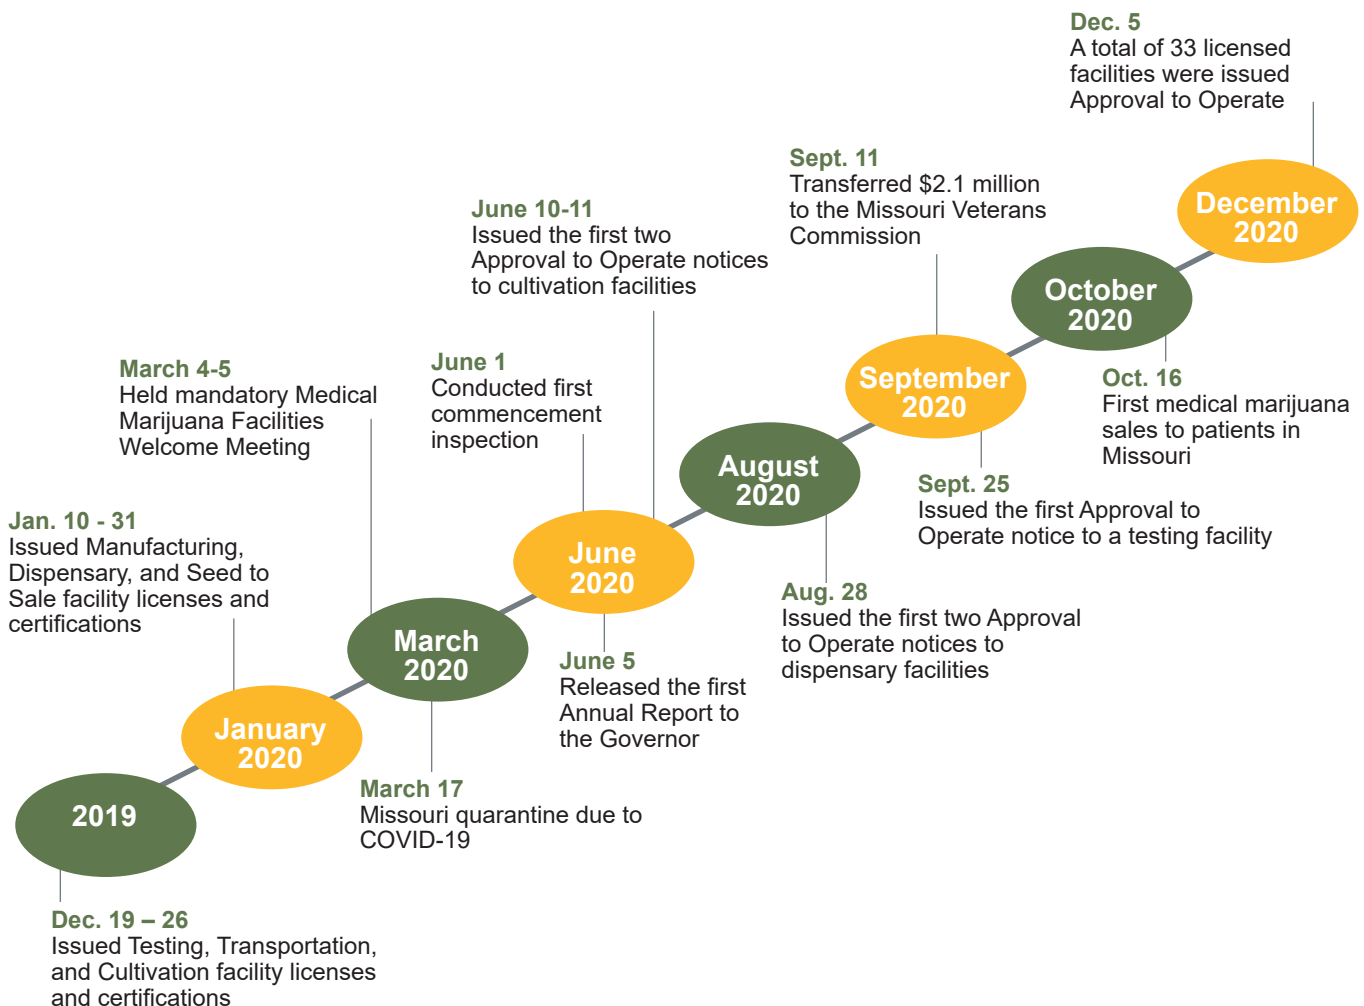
2019

Dec. 19 – 26
Issued Testing, Transportation, and Cultivation facility licenses and certifications

January 2020

Jan. 10 - 31
Issued Manufacturing, Dispensary, and Seed to Sale facility licenses and certifications

March 2020

March 4-5
Held mandatory Medical Marijuana Facilities Welcome Meeting

March 17
Missouri quarantine due to COVID-19

June 2020

June 1
Conducted first commencement inspection

June 5
Released the first Annual Report to the Governor

June 10-11
Issued the first two Approval to Operate notices to cultivation facilities

August 2020

Aug. 28
Issued the first two Approval to Operate notices to dispensary facilities

September 2020

Sept. 11
Transferred $2.1 million to the Missouri Veterans Commission

Sept. 25
Issued the first Approval to Operate notice to a testing facility

October 2020

Oct. 16
First medical marijuana sales to patients in Missouri

December 2020

Dec. 5
A total of 33 licensed facilities were issued Approval to Operate